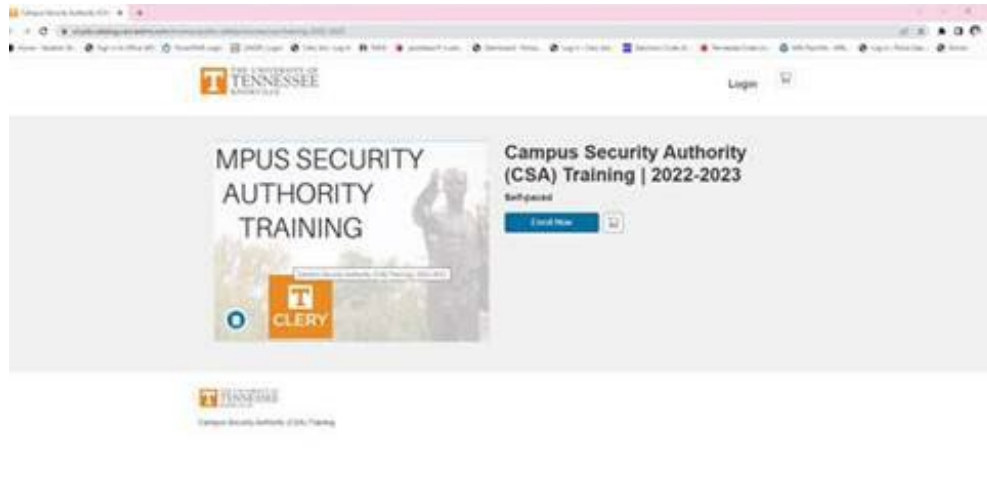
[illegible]

THE UNIVERSITY OF TENNESSEE KNOXVILLE

Login

MPUS SECURITY AUTHORITY TRAINING

CLERY

Campus Security Authority (CSA) Training | 2022-2023

Self-paced

Enroll Now

THE UNIVERSITY OF TENNESSEE KNOXVILLE

Campus Security Authority (CSA) Training